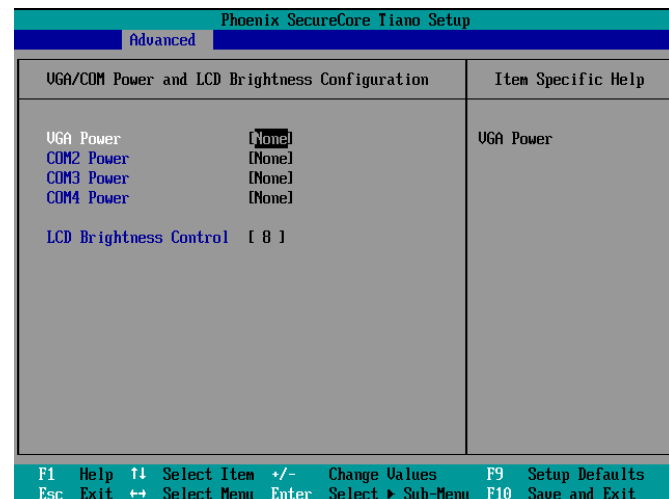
Phoenix SecureCore Tiano Setup

Advanced

VGA/COM Power and LCD Brightness Configuration

Item Specific Help

VGA Power [None]
COM2 Power [None]
COM3 Power [None]
COM4 Power [None]

LCD Brightness Control [ 8 ]

VGA Power

F1 Help ↑↓ Select Item +/- Change Values F9 Setup Defaults
Esc Exit ↔ Select Menu Enter Select ▸ Sub-Menu F10 Save and Exit